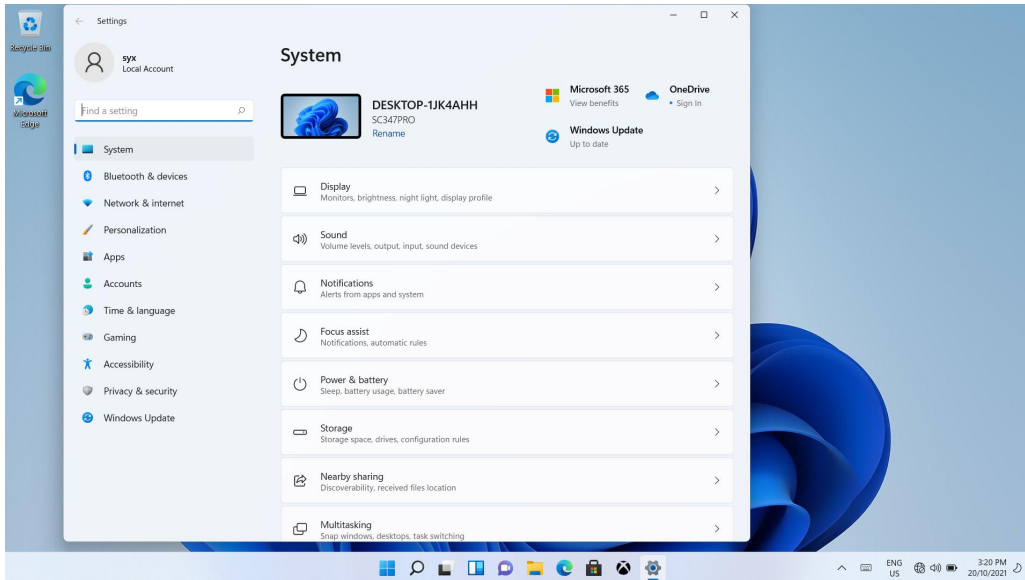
Recycle Bin

Microsoft Edge

Settings

syx
Local Account

Find a setting

System

Bluetooth & devices

Network & internet

Personalization

Apps

Accounts

Time & language

Gaming

Accessibility

Privacy & security

Windows Update

System

DESKTOP-1JK4AHH
SC347PRO
Rename

Microsoft 365
View benefits

OneDrive
• Sign In

Windows Update
Up to date

Display
Monitors, brightness, night light, display profile

Sound
Volume levels, output, input, sound devices

Notifications
Alerts from apps and system

Focus assist
Notifications, automatic rules

Power & battery
Sleep, battery usage, battery saver

Storage
Storage space, drives, configuration rules

Nearby sharing
Discoverability, received files location

Multitasking
Snap windows, desktops, task switching

ENG
US

3:20 PM
20/10/2021